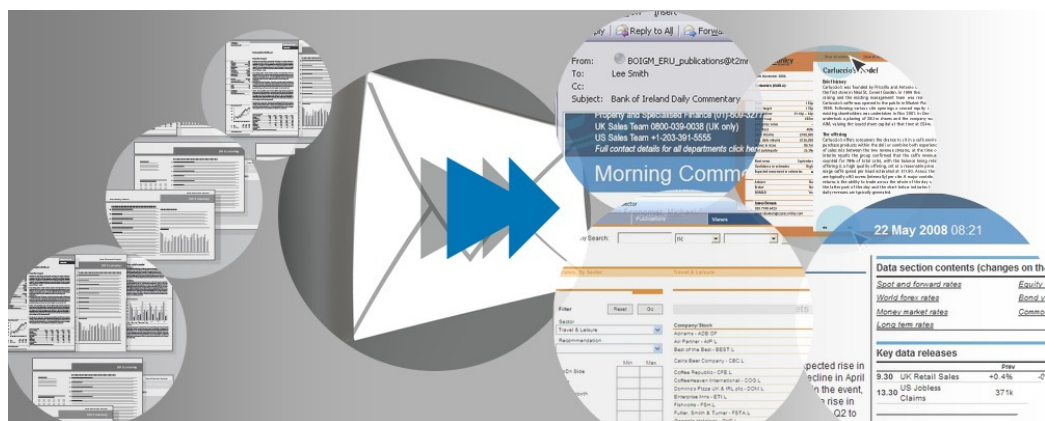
Reply to All | Forward

From: BOIGM_ERU_publications@t2m
To: Lee Smith
Cc:
Subject: Bank of Ireland Daily Commentary

Property and Specialised Finance (01) 609-32
UK Sales Team 0800-039-0038 (UK only)
US Sales Team +1-203-391-5555
Full contact details for all departments click here

Morning Comm

Carluccio's Model

Publications Views

Search:

Filter
Reset Go
Sector
Travel & Leisure
Recommendation

Company/Stock
Abbey - ADB OF
Air Partner - AIP L
Best of the Best - BEST L
Cairn Beer Company - CBC L
Coffee Republic - CFE L
Coffeeheaven International - COG L
Domino's Pizza UK & IRL plc - DOM L
Enterprise Inns - ETI L
Flanagans - FSH L
Fuller, Smith & Turner - FSTA L

expected rise in
decline in April
In the event,
rise in
Q2 to

22 May 2008 08:21

Data section contents (changes on th
Spot and forward rates
World forex rates
Money market rates
Long term rates
Equity
Bond y
Commo

Key data releases
Prev
9.30 UK Retail Sales +0.4%
13.30 US Jobless Claims 371k